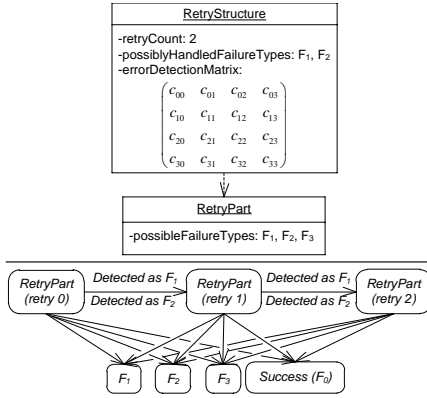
RetryStructure

-retryCount: 2
-possiblyHandledFailureTypes: $F_1$, $F_2$
-errorDetectionMatrix:

$\begin{pmatrix} c_{00} & c_{01} & c_{02} & c_{03} \\ c_{10} & c_{11} & c_{12} & c_{13} \\ c_{20} & c_{21} & c_{22} & c_{23} \\ c_{30} & c_{31} & c_{32} & c_{33} \end{pmatrix}$

RetryPart

-possibleFailureTypes: $F_1$, $F_2$, $F_3$

RetryPart (retry 0)

Detected as $F_1$

Detected as $F_2$

RetryPart (retry 1)

Detected as $F_1$

Detected as $F_2$

RetryPart (retry 2)

$F_1$

$F_2$

$F_3$

Success ($F_0$)